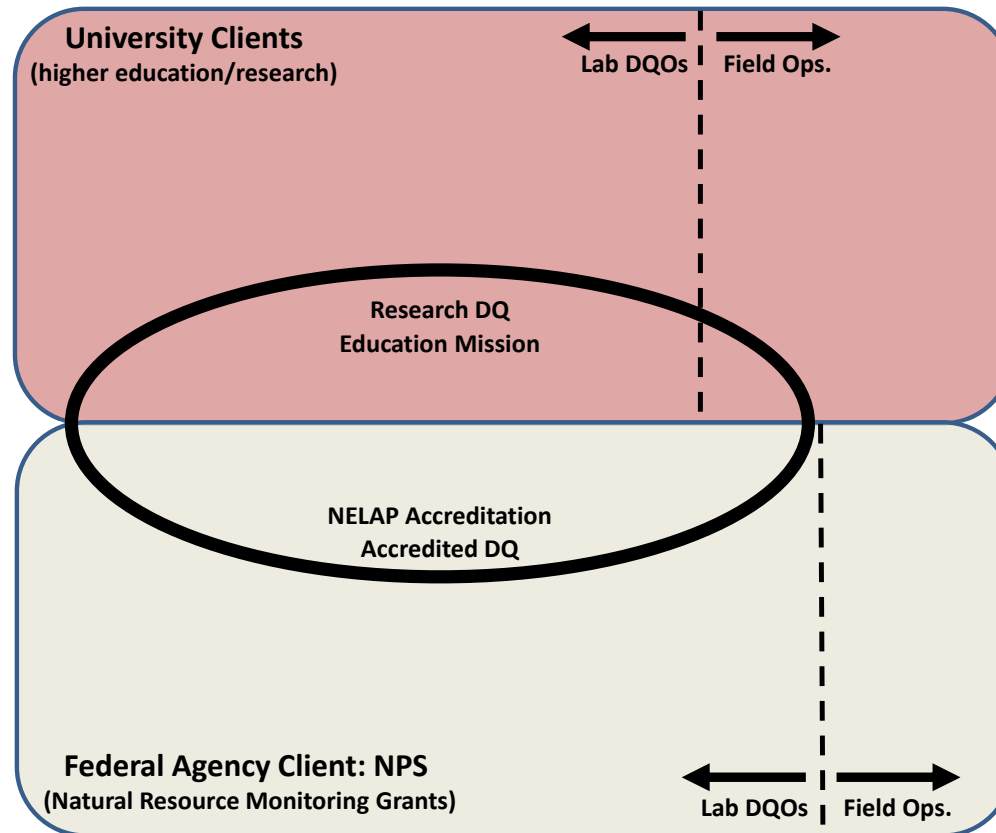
University Clients
(higher education/research)

Lab DQOs

Field Ops.

Research DQ
Education Mission

NELAP Accreditation
Accredited DQ

Federal Agency Client: NPS
(Natural Resource Monitoring Grants)

Lab DQOs

Field Ops.